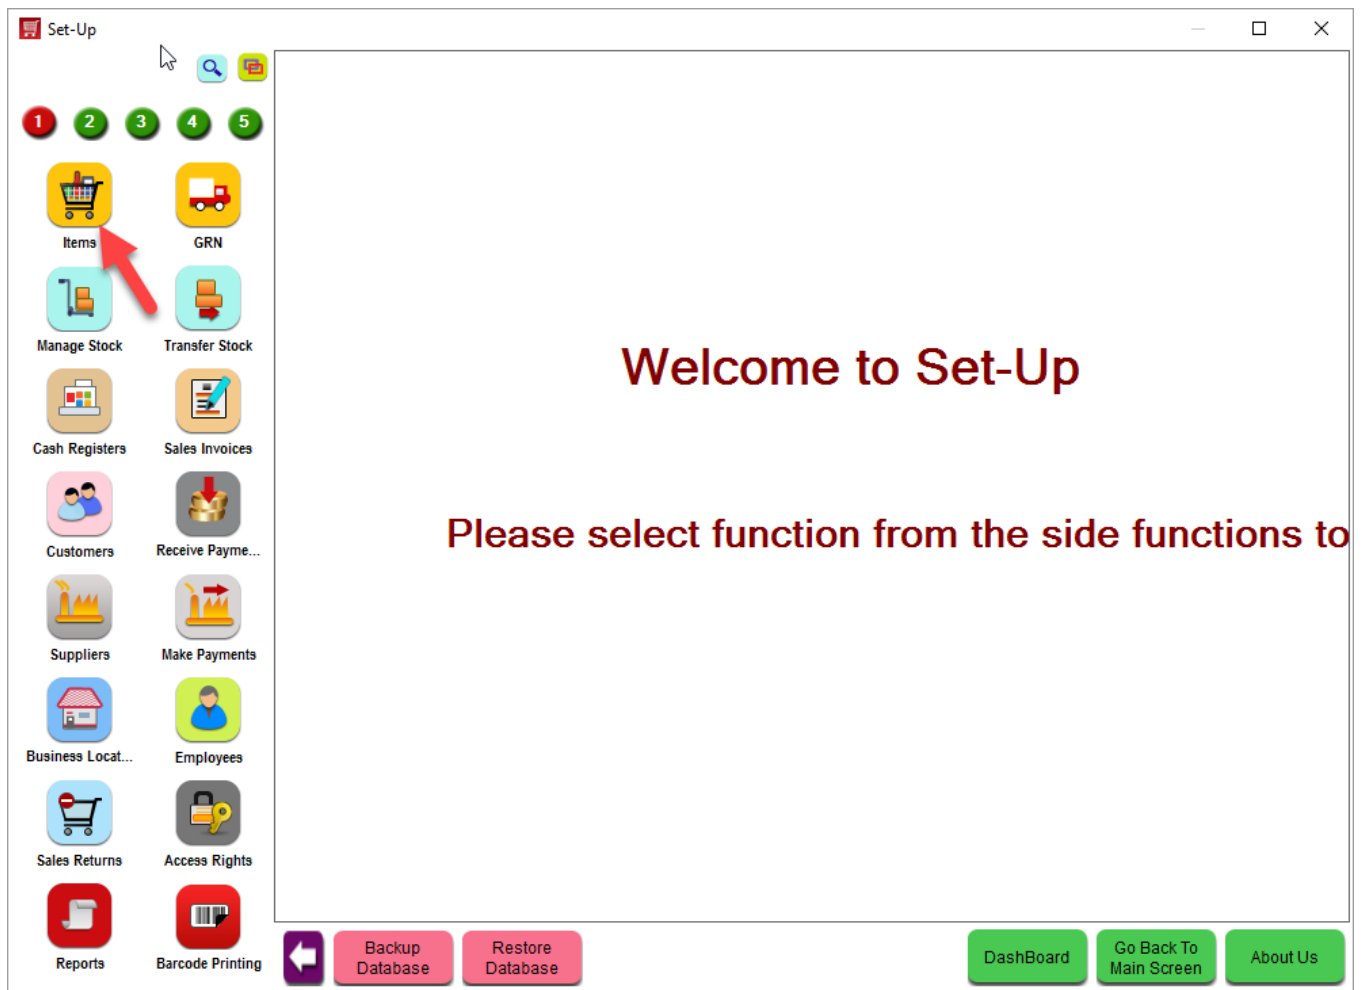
Set-Up

1 2 3 4 5

Items
GRN
Manage Stock
Transfer Stock
Cash Registers
Sales Invoices
Customers
Receive Payme...
Suppliers
Make Payments
Business Locat...
Employees
Sales Returns
Access Rights
Reports
Barcode Printing

Welcome to Set-Up

Please select function from the side functions to

Backup Database
Restore Database
DashBoard
Go Back To Main Screen
About Us